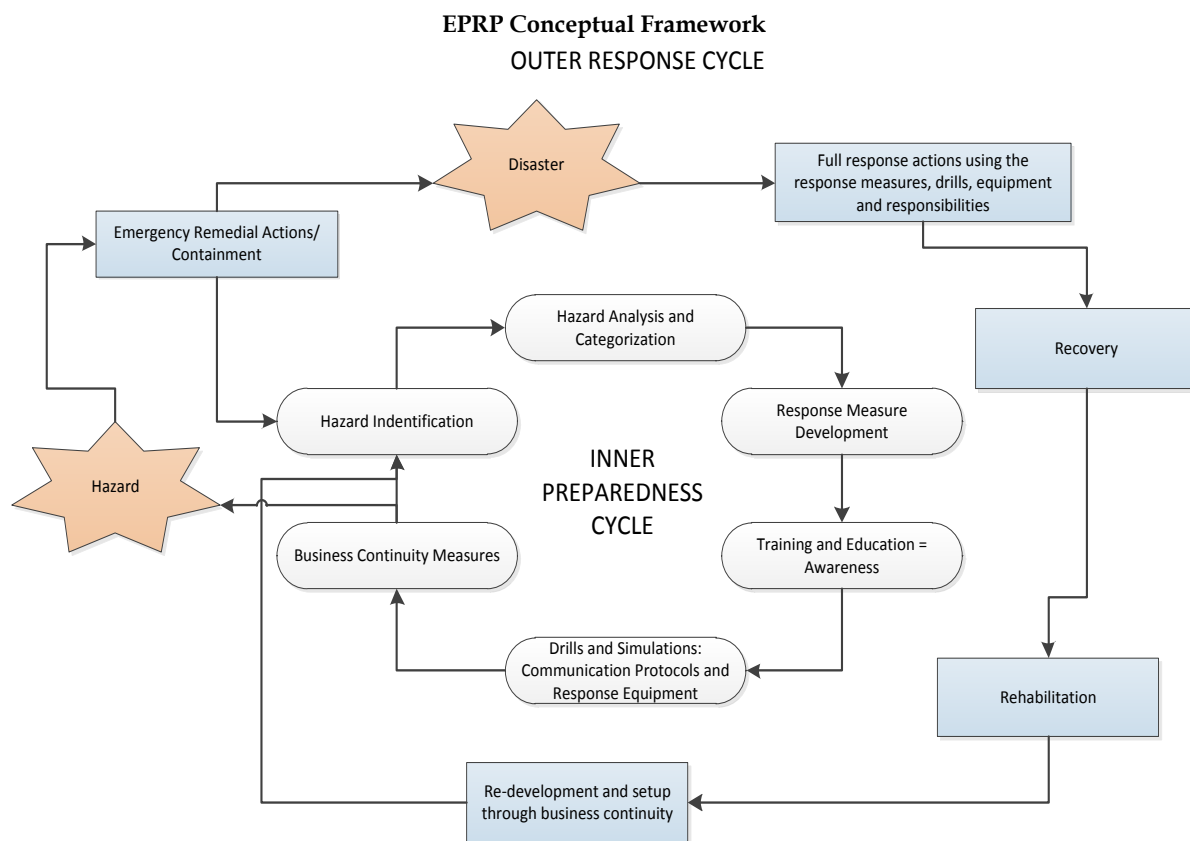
**EPRP Conceptual Framework**

OUTER RESPONSE CYCLE

Disaster

Full response actions using the response measures, drills, equipment and responsibilities

Emergency Remedial Actions/ Containment

Hazard Analysis and Categorization

Recovery

Hazard Indentification

Response Measure Development

INNER PREPAREDNESS CYCLE

Hazard

Business Continuity Measures

Training and Education = Awareness

Drills and Simulations: Communication Protocols and Response Equipment

Rehabilitation

Re-development and setup through business continuity